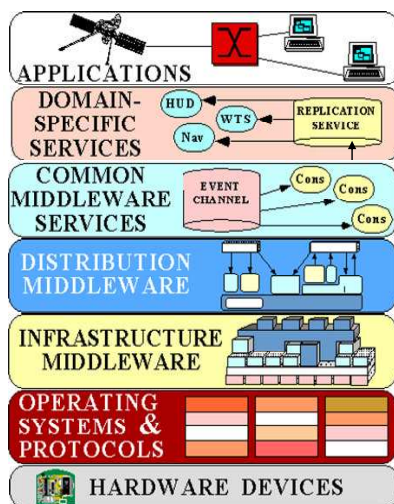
APPLICATIONS

DOMAIN-SPECIFIC SERVICES

HUD

WTS

Nav

REPLICATION SERVICE

COMMON MIDDLEWARE SERVICES

EVENT CHANNEL

Cons

Cons

Cons

DISTRIBUTION MIDDLEWARE

INFRASTRUCTURE MIDDLEWARE

OPERATING SYSTEMS & PROTOCOLS

HARDWARE DEVICES